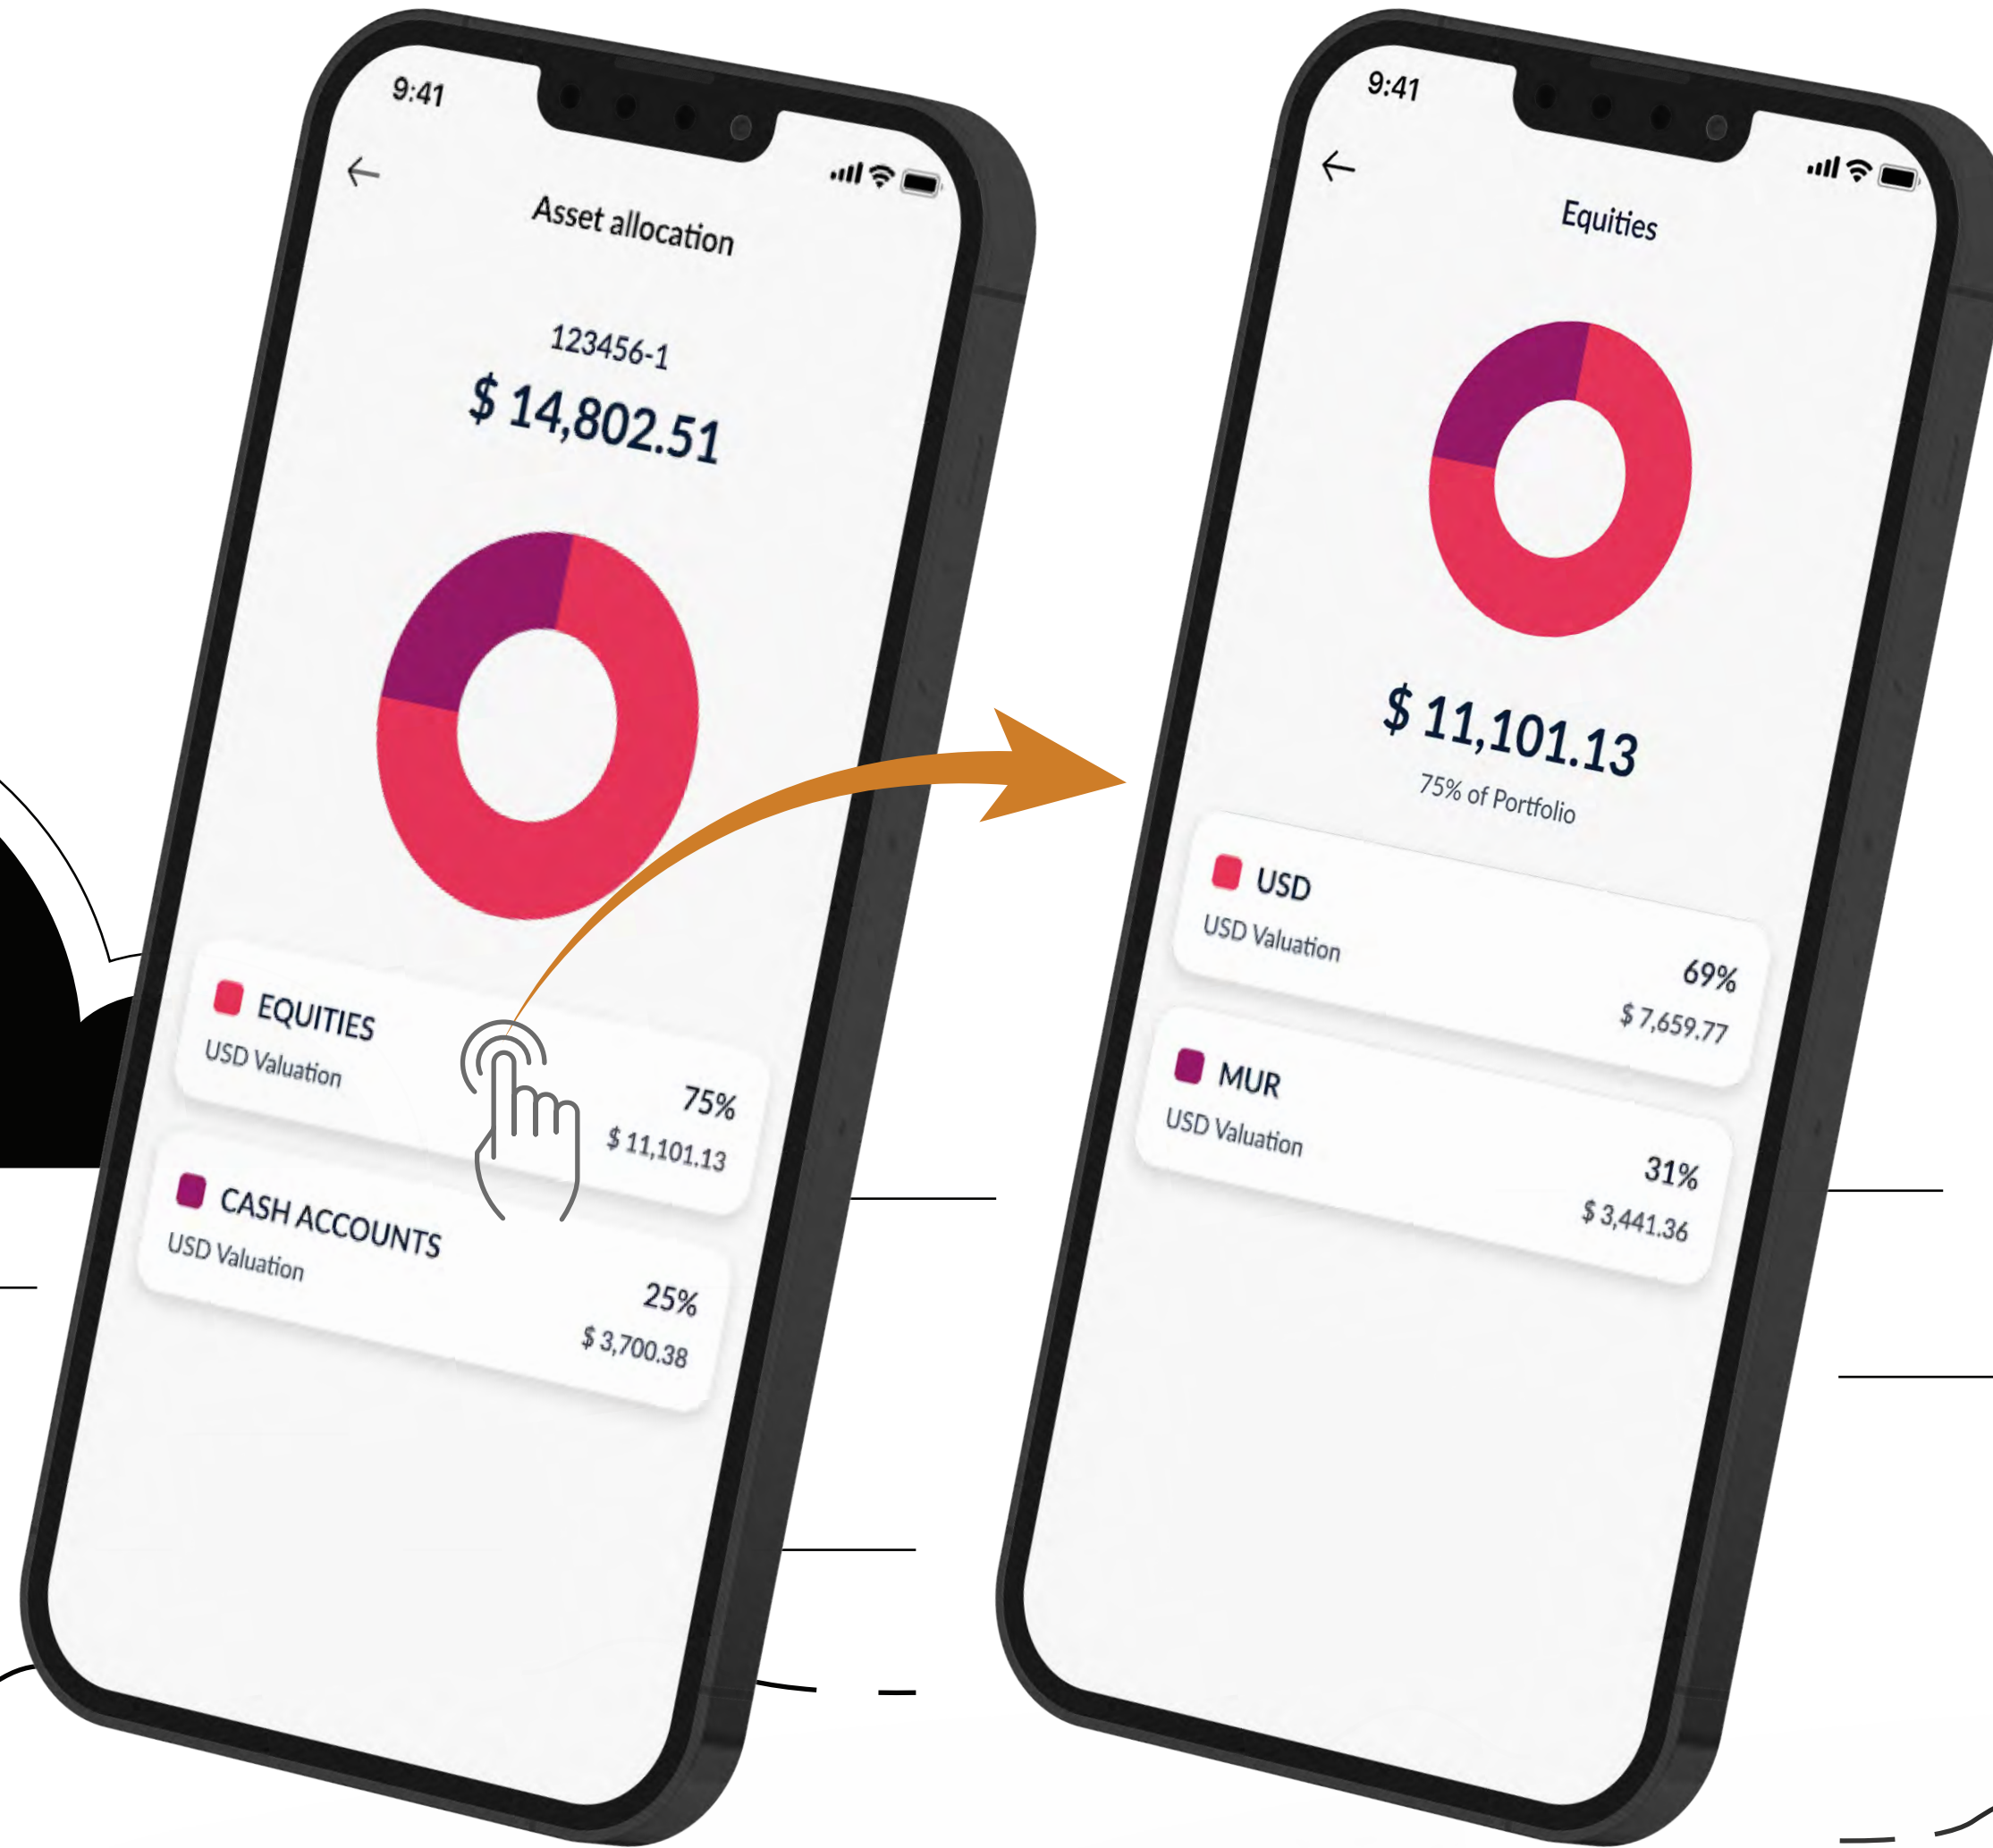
9:41

Asset allocation

123456-1

$ 14,802.51

EQUITIES
USD Valuation
75%
$ 11,101.13

CASH ACCOUNTS
USD Valuation
25%
$ 3,700.38

9:41

Equities

$ 11,101.13
75% of Portfolio

USD
USD Valuation
69%
$ 7,659.77

MUR
USD Valuation
31%
$ 3,441.36